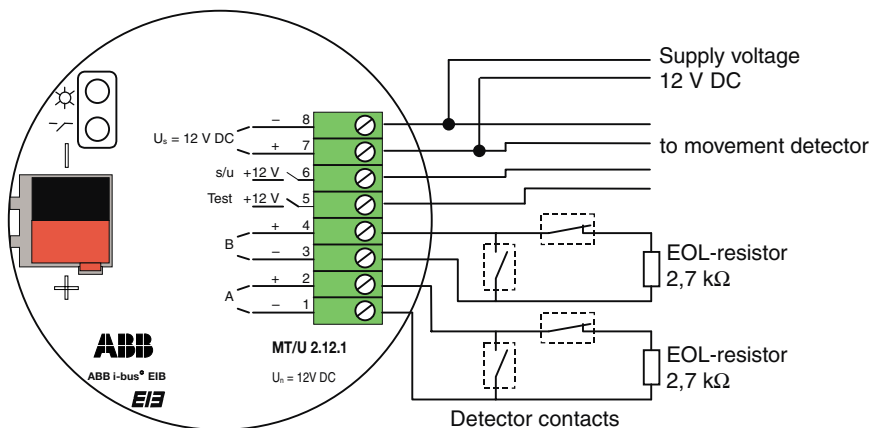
Supply voltage
12 V DC

$U_s$ = 12 V DC
– 8
+ 7
s/u +12 V 6
Test +12 V 5
B
+ 4
– 3
A
+ 2
– 1

to movement detector

EOL-resistor
2,7 kΩ

EOL-resistor
2,7 kΩ

ABB
ABB i-bus® EIB
EIB

MT/U 2.12.1
$U_n$ = 12V DC

Detector contacts